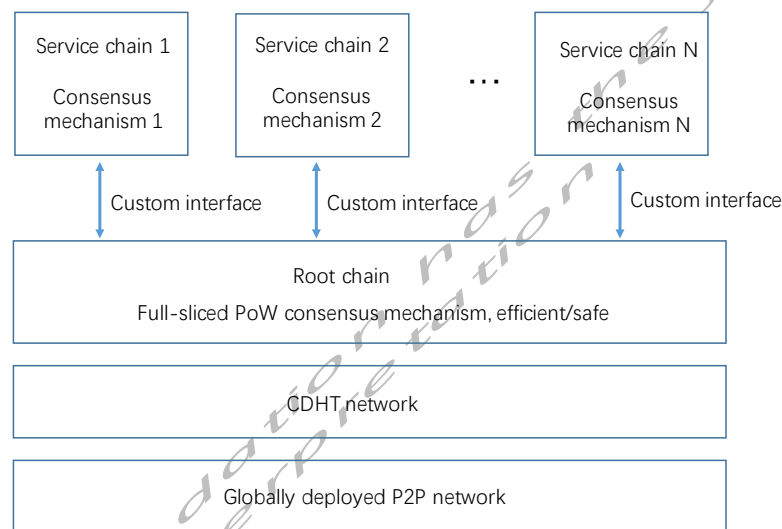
Service chain 1

Consensus mechanism 1

Service chain 2

Consensus mechanism 2

...

Service chain N

Consensus mechanism N

Custom interface

Custom interface

Custom interface

Root chain

Full-sliced PoW consensus mechanism, efficient/safe

CDHT network

Globally deployed P2P network